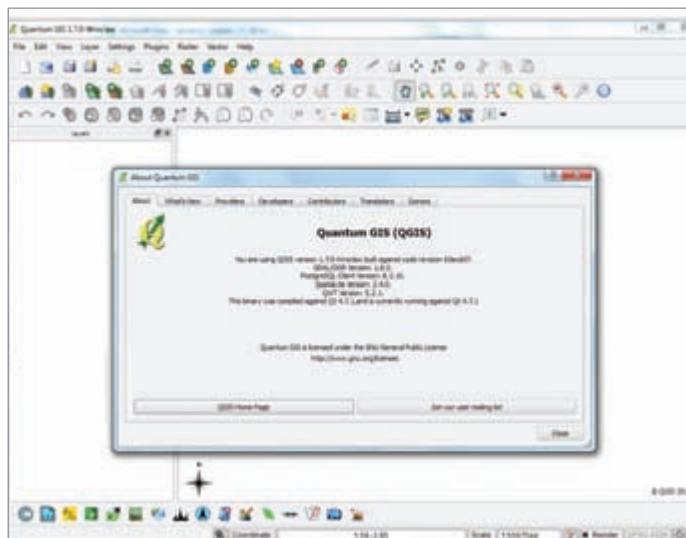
Quantum GIS 1.7.0-Wroclaw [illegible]

File Edit View Layer Settings Plugins Raster Vector Help

Layers

About Quantum GIS

About What's New Providers Developers Contributors Translators Donors

Quantum GIS (QGIS)

You are using QGIS version 1.7.0-Wroclaw built against code revision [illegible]
GDAL/OGR Version: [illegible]
PostgreSQL Client Version: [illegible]
SpatiaLite Version: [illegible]
QWT Version: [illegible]
This binary was compiled against Qt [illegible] and is currently running against Qt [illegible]

Quantum GIS is licensed under the GNU General Public License
http://www.gnu.org/licenses

QGIS Home Page

Join our user mailing list

Close

Coordinate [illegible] Scale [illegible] Render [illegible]